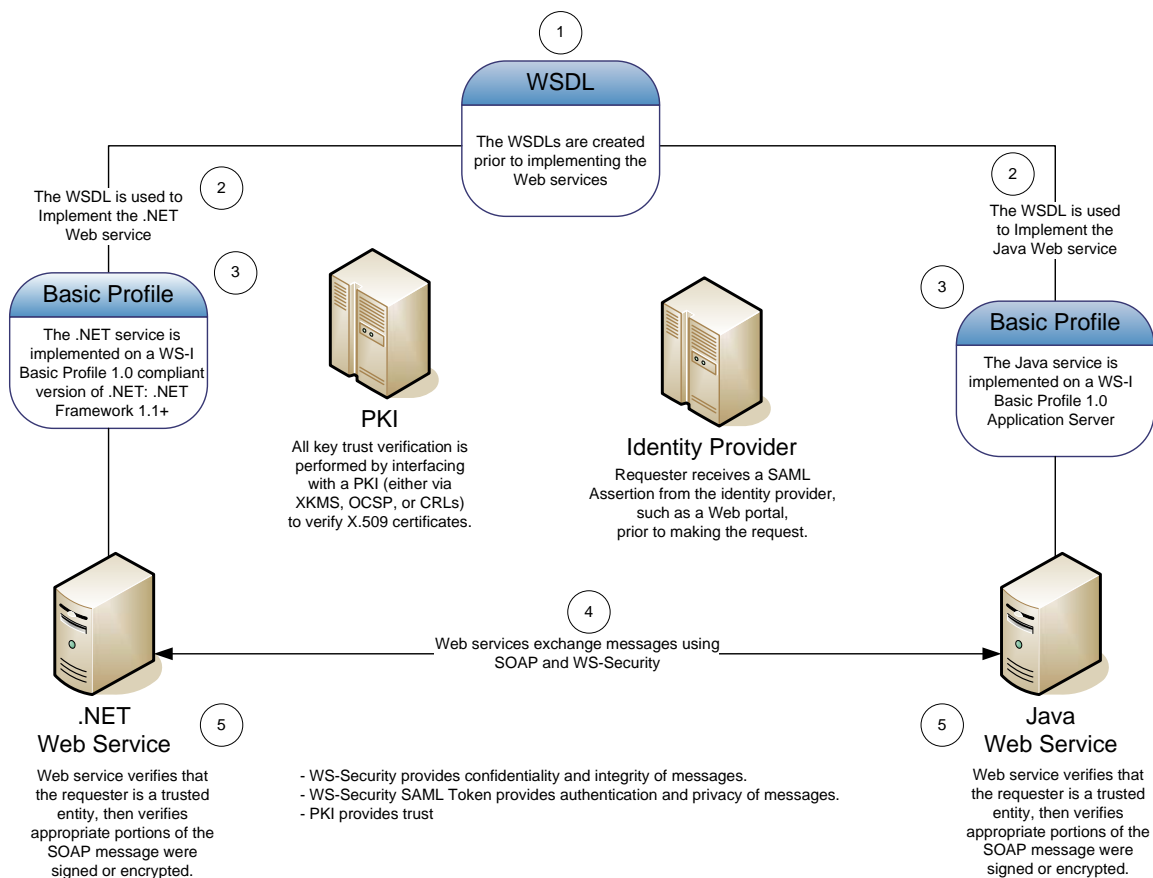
1

WSDL

The WSDLs are created prior to implementing the Web services

2

The WSDL is used to Implement the .NET Web service

2

The WSDL is used to Implement the Java Web service

3

Basic Profile

The .NET service is implemented on a WS-I Basic Profile 1.0 compliant version of .NET: .NET Framework 1.1+

PKI

All key trust verification is performed by interfacing with a PKI (either via XKMS, OCSP, or CRLs) to verify X.509 certificates.

Identity Provider

Requester receives a SAML Assertion from the identity provider, such as a Web portal, prior to making the request.

3

Basic Profile

The Java service is implemented on a WS-I Basic Profile 1.0 Application Server

4

Web services exchange messages using SOAP and WS-Security

.NET
Web Service

5

Web service verifies that the requester is a trusted entity, then verifies appropriate portions of the SOAP message were signed or encrypted.

- WS-Security provides confidentiality and integrity of messages.
- WS-Security SAML Token provides authentication and privacy of messages.
- PKI provides trust

5

Java
Web Service

Web service verifies that the requester is a trusted entity, then verifies appropriate portions of the SOAP message were signed or encrypted.